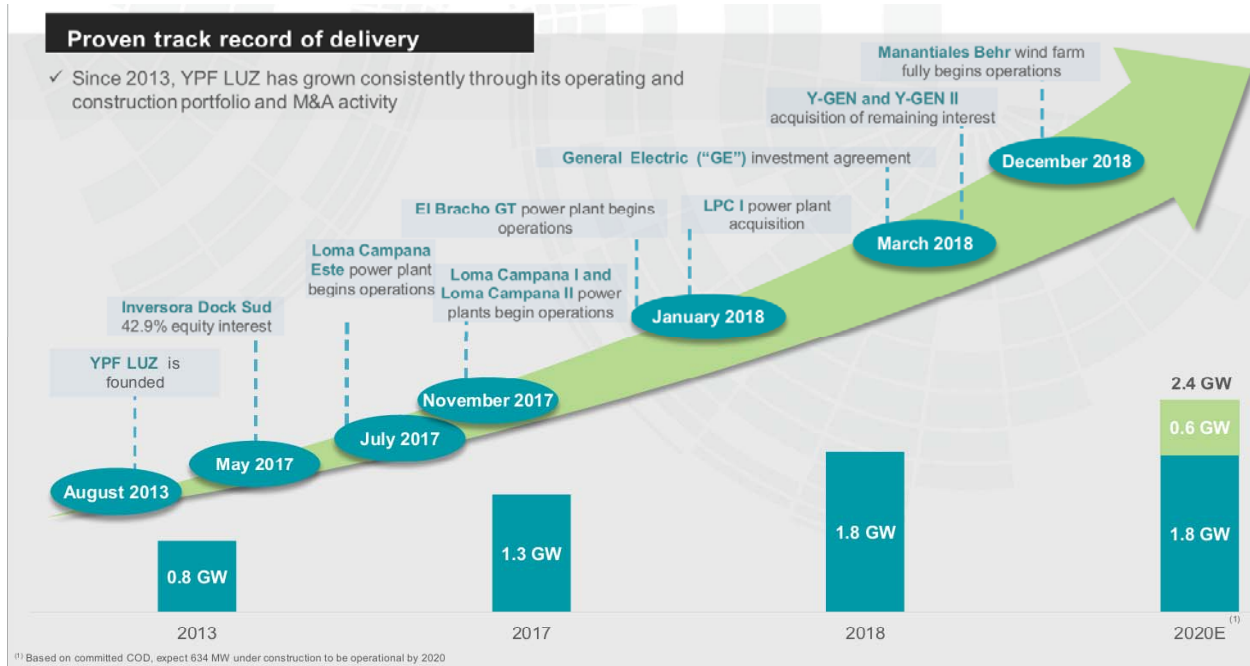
Proven track record of delivery

✓ Since 2013, YPF LUZ has grown consistently through its operating and construction portfolio and M&A activity

Manantiales Behr wind farm fully begins operations

Y-GEN and Y-GEN II acquisition of remaining interest

General Electric ("GE") investment agreement

December 2018

El Bracho GT power plant begins operations

LPC I power plant acquisition

March 2018

Loma Campana Este power plant begins operations

Loma Campana I and Loma Campana II power plants begin operations

January 2018

Inversora Dock Sud 42.9% equity interest

YPF LUZ is founded

November 2017

July 2017

May 2017

August 2013

2.4 GW

0.6 GW

1.8 GW

1.8 GW

1.3 GW

0.8 GW

2013

2017

2018

2020E$^{(1)}$

$^{(1)}$ Based on committed COD, expect 634 MW under construction to be operational by 2020